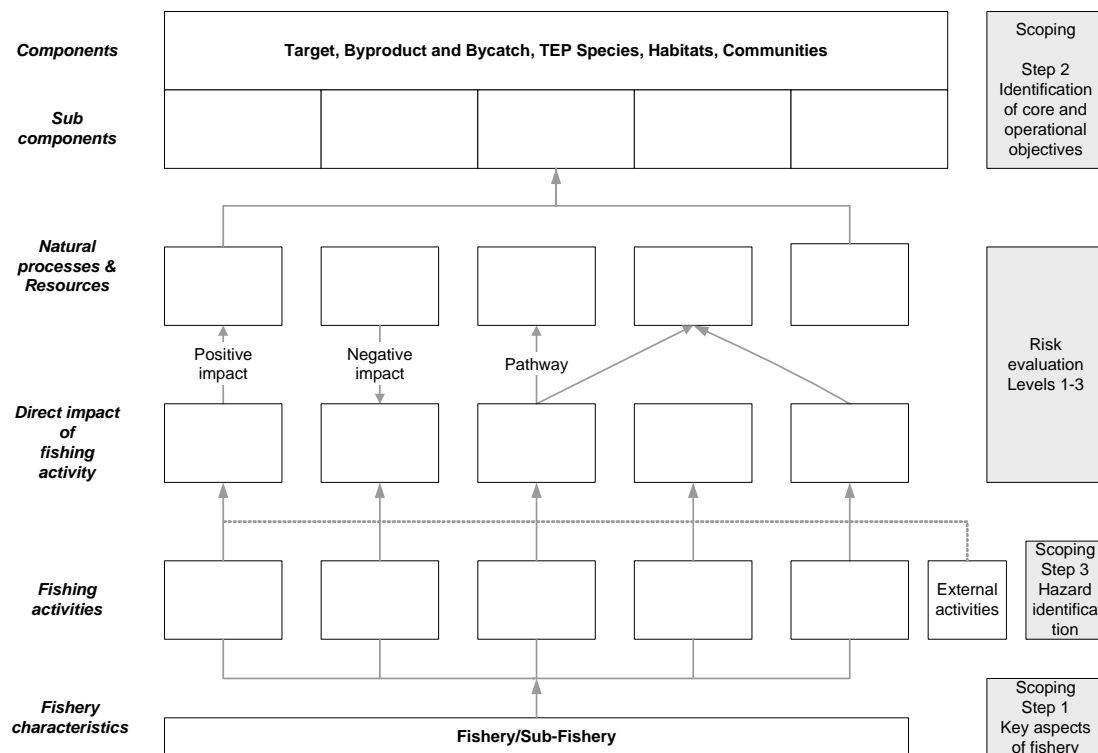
Components

Target, Byproduct and Bycatch, TEP Species, Habitats, Communities

Scoping

Step 2 Identification of core and operational objectives

Sub components

Natural processes & Resources

Positive impact

Negative impact

Pathway

Risk evaluation Levels 1-3

Direct impact of fishing activity

Fishing activities

External activities

Scoping Step 3 Hazard identification

Fishery characteristics

Fishery/Sub-Fishery

Scoping Step 1 Key aspects of fishery